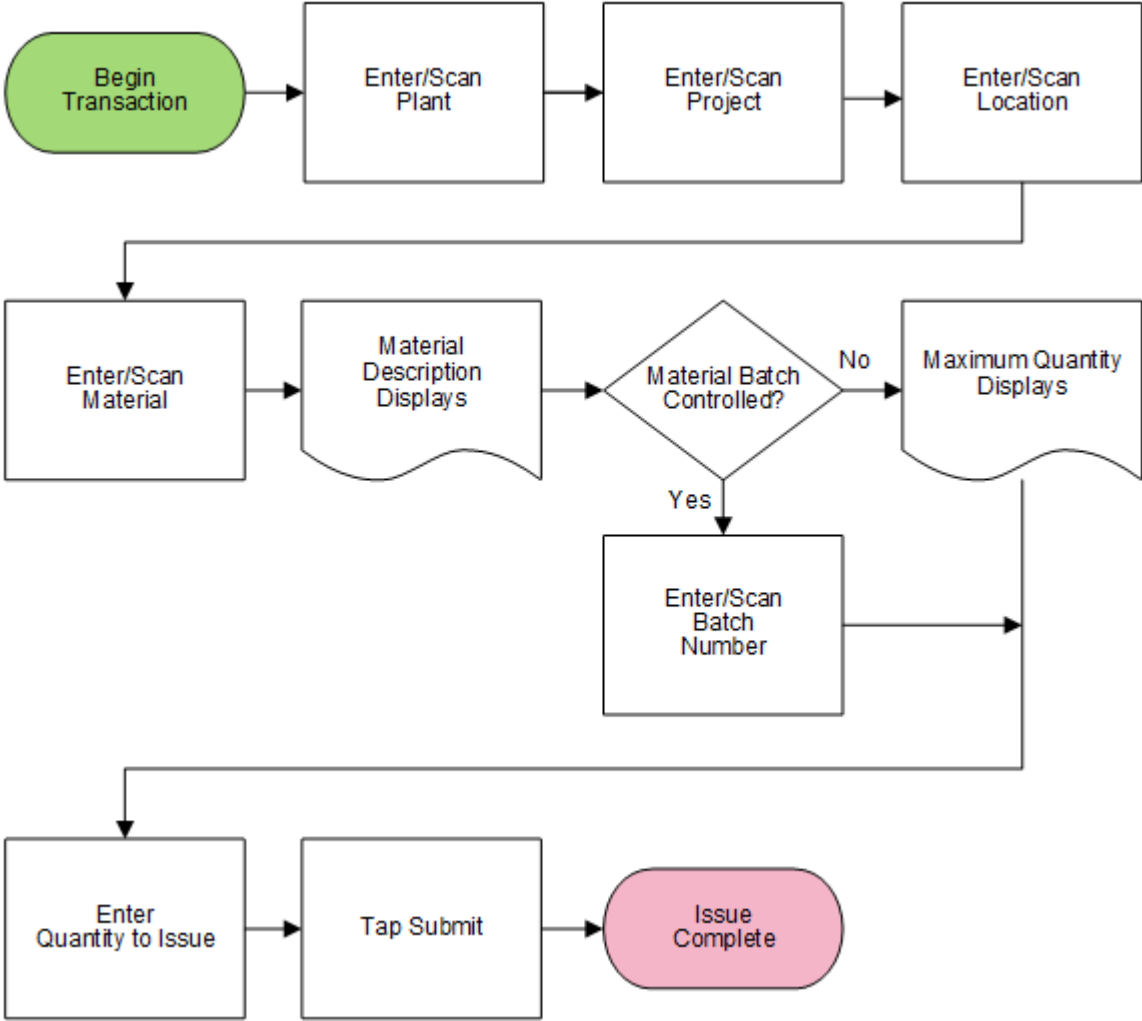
Begin Transaction

Enter/Scan Plant

Enter/Scan Project

Enter/Scan Location

Enter/Scan Material

Material Description Displays

Material Batch Controlled?

No

Maximum Quantity Displays

Yes

Enter/Scan Batch Number

Enter Quantity to Issue

Tap Submit

Issue Complete